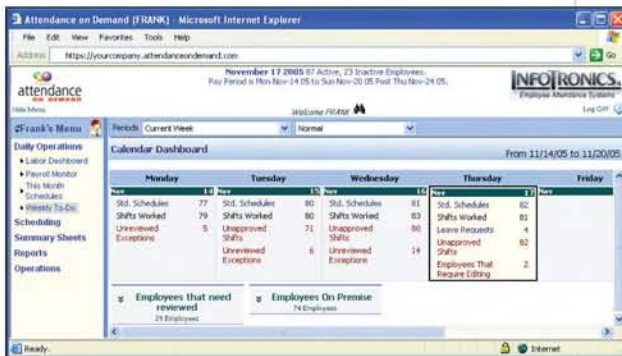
Attendance on Demand [FRANK] - Microsoft Internet Explorer

File Edit View Favorites Tools Help

Address https://yourcompany.attendanceondemand.com

Go

attendance ON DEMAND

Hide Menu

November 17 2005 87 Active, 23 Inactive Employees.
Pay Period = Mon Nov-14 05 to Sun Nov-20 05 Post Thu Nov-24 05.

Welcome FRANK

INFOTRONICS
Employee Attendance Systems

Log Off

Frank's Menu

Daily Operations
• Labor Dashboard
• Payroll Monitor
• This Month Schedules
• Weekly To-Do

Scheduling
Summary Sheets
Reports
Operations

Periods Current Week
Normal

Calendar Dashboard

From 11/14/05 to 11/20/05

| Monday | | Tuesday | | Wednesday | | Thursday | | Friday |
|---|---|---|---|---|---|---|---|---|
| Nov | 14 | Nov | 15 | Nov | 16 | Nov | 17 | Nov |
| Std. Schedules | 77 | Std. Schedules | 80 | Std. Schedules | 81 | Std. Schedules | 82 | |
| Shifts Worked | 79 | Shifts Worked | 80 | Shifts Worked | 83 | Shifts Worked | 81 | |
| Unreviewed Exceptions | 5 | Unapproved Shifts | 71 | Unapproved Shifts | 80 | Leave Requests | 4 | |
| | | Unreviewed Exceptions | 6 | Unreviewed Exceptions | 14 | Unapproved Shifts | 82 | |
| | | | | | | Employees That Require Editing | 2 | |

Employees that need reviewed
29 Employees

Employees On Premise
74 Employees

Ready.

Internet